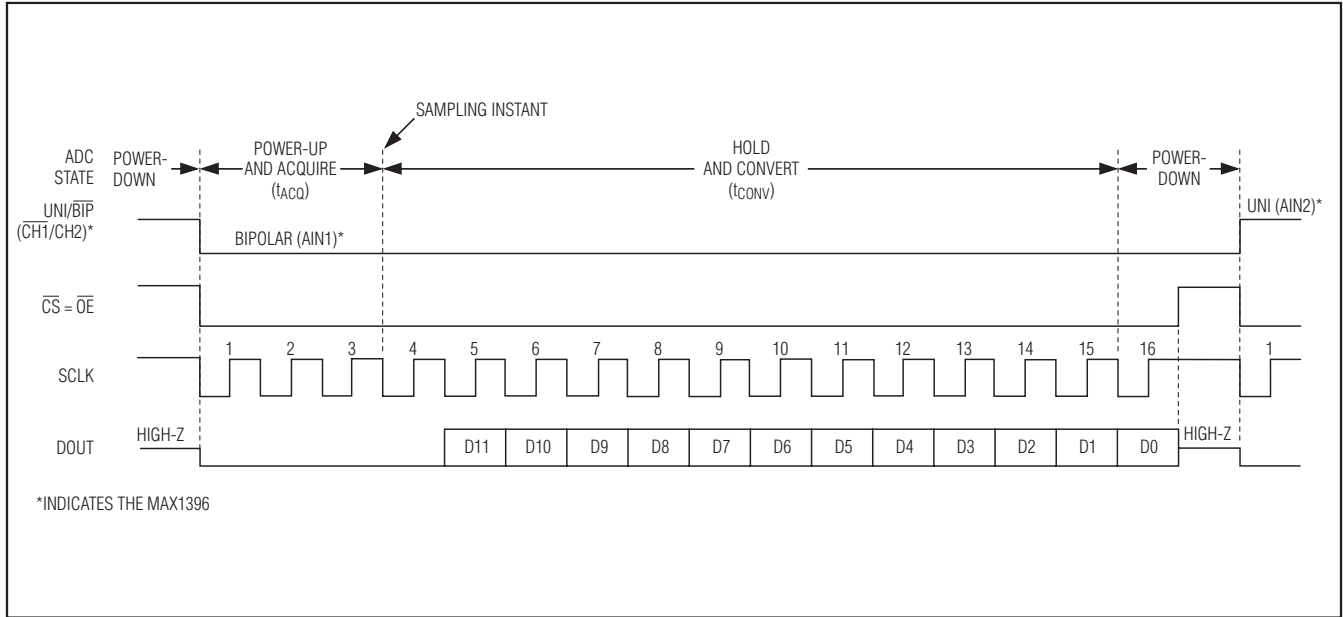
SAMPLING INSTANT

ADC STATE

POWER-DOWN

POWER-UP AND ACQUIRE ($t_{ACQ}$)

HOLD AND CONVERT ($t_{CONV}$)

POWER-DOWN

UNI/$\overline{BIP}$ ($\overline{CH1}$/CH2)*

BIPOLAR (AIN1)*

UNI (AIN2)*

$\overline{CS}$ = $\overline{OE}$

SCLK

1 2 3 4 5 6 7 8 9 10 11 12 13 14 15 16 1

DOUT

HIGH-Z

D11 D10 D9 D8 D7 D6 D5 D4 D3 D2 D1 D0

HIGH-Z

*INDICATES THE MAX1396